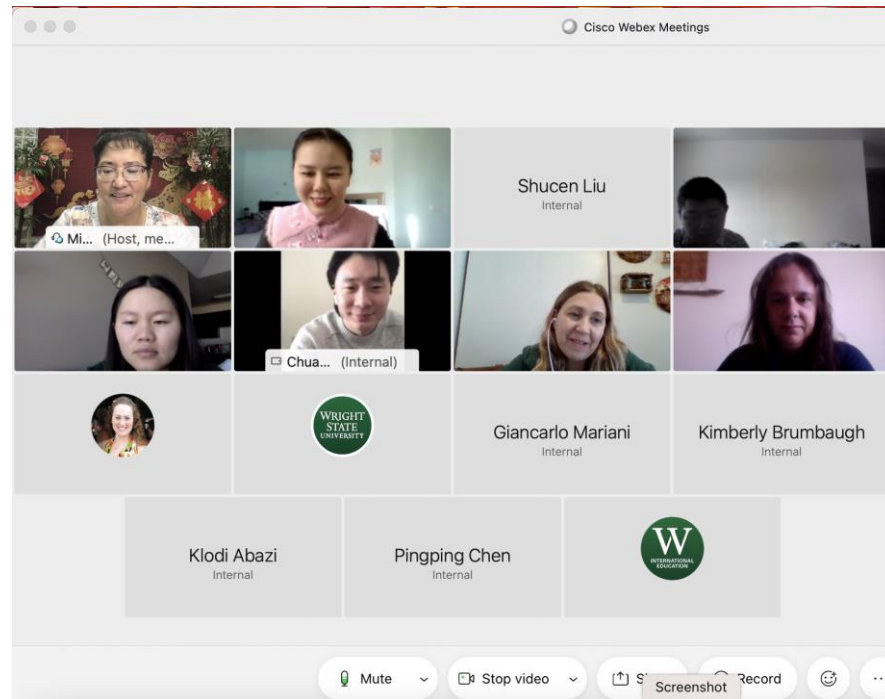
Cisco Webex Meetings

Mi... (Host, me...

Shucen Liu
Internal

Chua... (Internal)

WRIGHT STATE UNIVERSITY

Giancarlo Mariani
Internal

Kimberly Brumbaugh
Internal

Klodi Abazi
Internal

Pingping Chen
Internal

W
INTERNATIONAL EDUCATION

Mute

Stop video

S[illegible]

Screenshot

Record